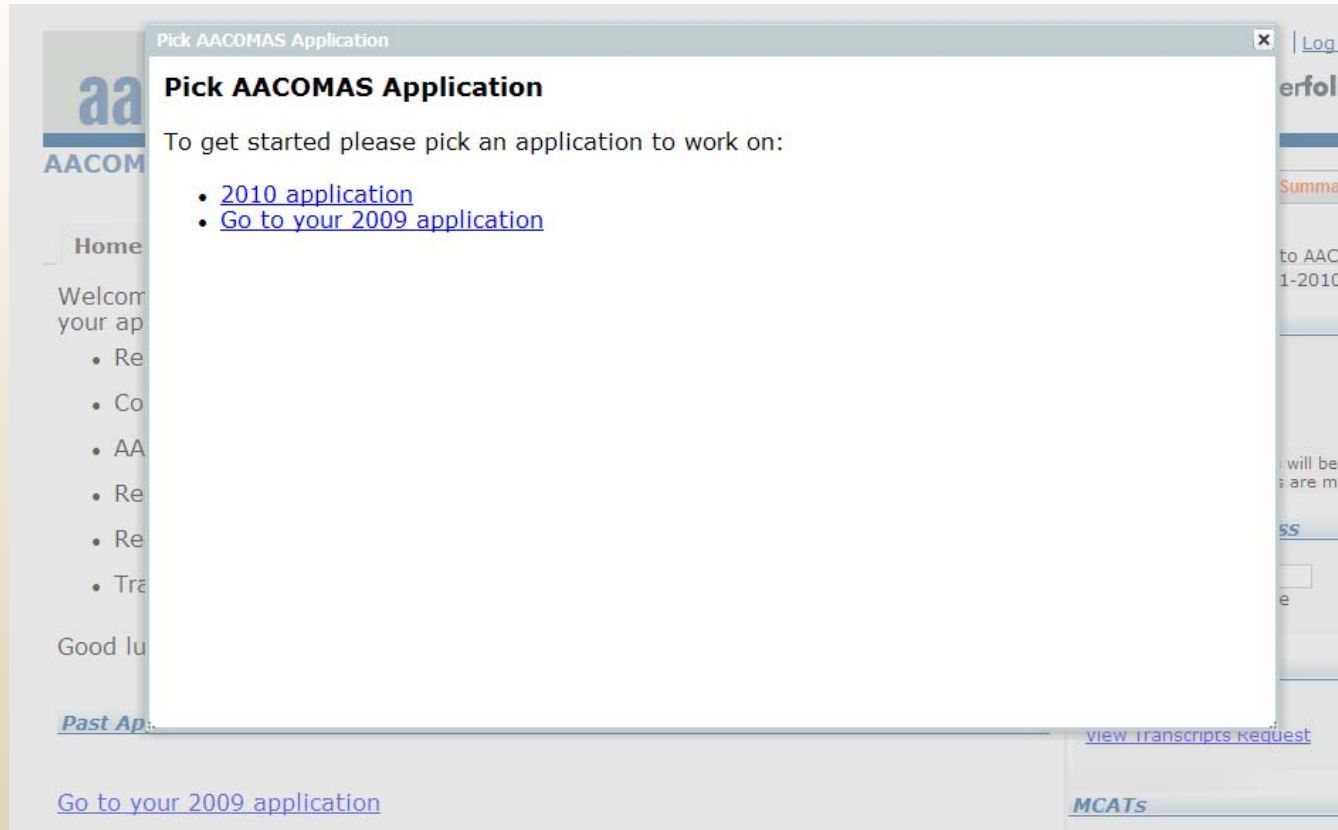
Pick AACOMAS Application

Pick AACOMAS Application

To get started please pick an application to work on:

- 2010 application
- Go to your 2009 application

aa

AACOM

Home

Welcom your ap

- Re
- Co
- AA
- Re
- Re
- Tra

Good lu

Past Ap

Go to your 2009 application

| Log

erfol

Summa

to AAC 1-2010

will be are m

ss

e

View Transcripts Request

MCATs